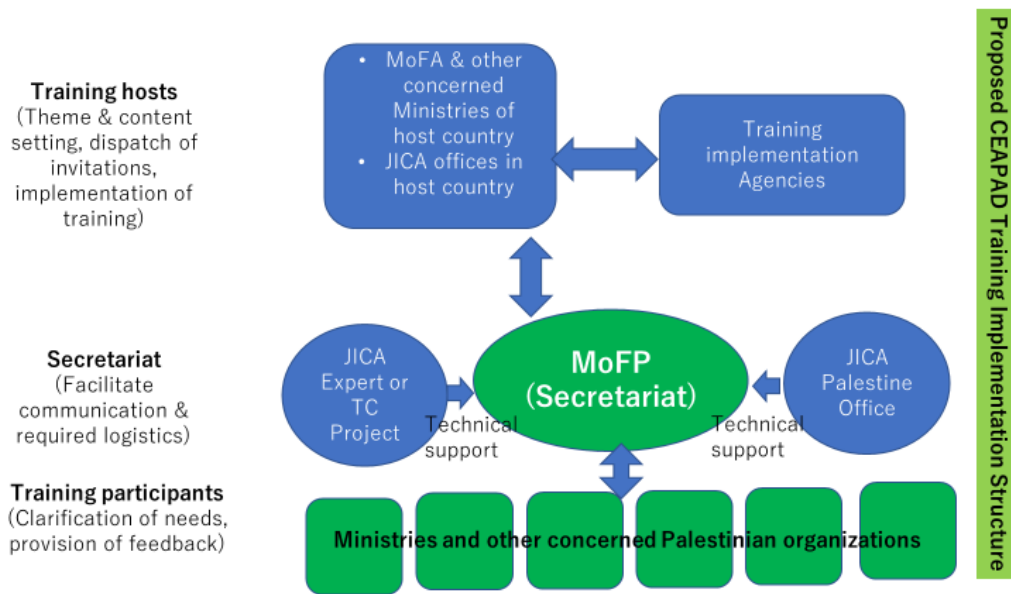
Training hosts
(Theme & content setting, dispatch of invitations, implementation of training)

• MoFA & other concerned Ministries of host country
• JICA offices in host country

Training implementation Agencies

Proposed CEAPAD Training Implementation Structure

Secretariat
(Facilitate communication & required logistics)

JICA Expert or TC Project

Technical support

MoFP
(Secretariat)

Technical support

JICA Palestine Office

Training participants
(Clarification of needs, provision of feedback)

Ministries and other concerned Palestinian organizations